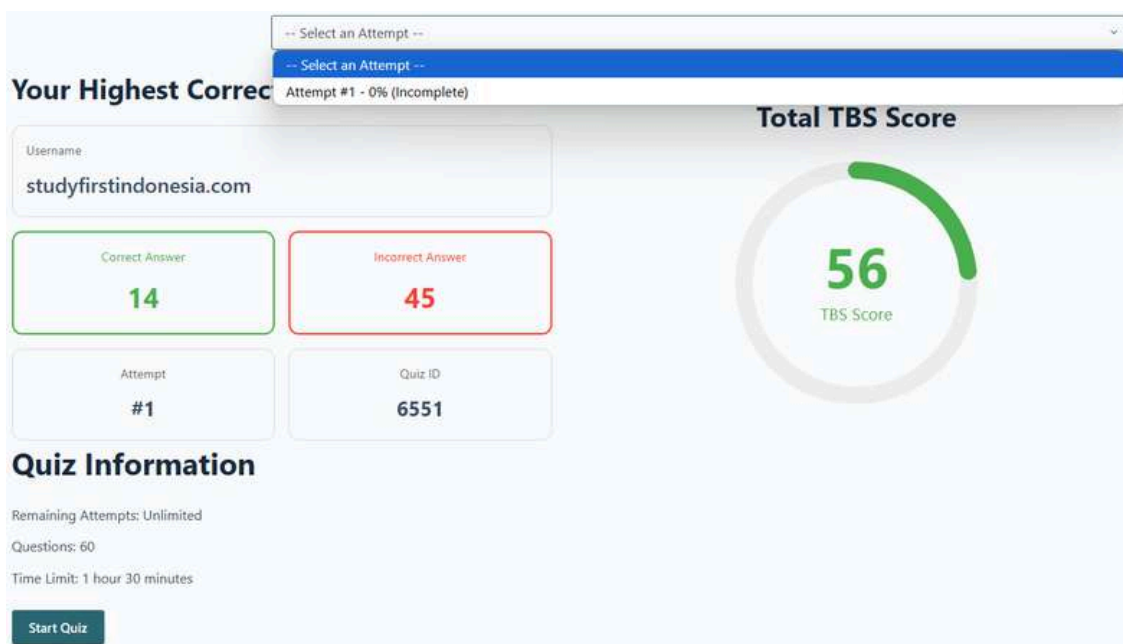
-- Select an Attempt --

-- Select an Attempt --
Attempt #1 - 0% (Incomplete)

Your Highest Correc

Total TBS Score

Username
studyfirstindonesia.com

Correct Answer
14

Incorrect Answer
45

56
TBS Score

Attempt
#1

Quiz ID
6551

Quiz Information

Remaining Attempts: Unlimited

Questions: 60

Time Limit: 1 hour 30 minutes

Start Quiz